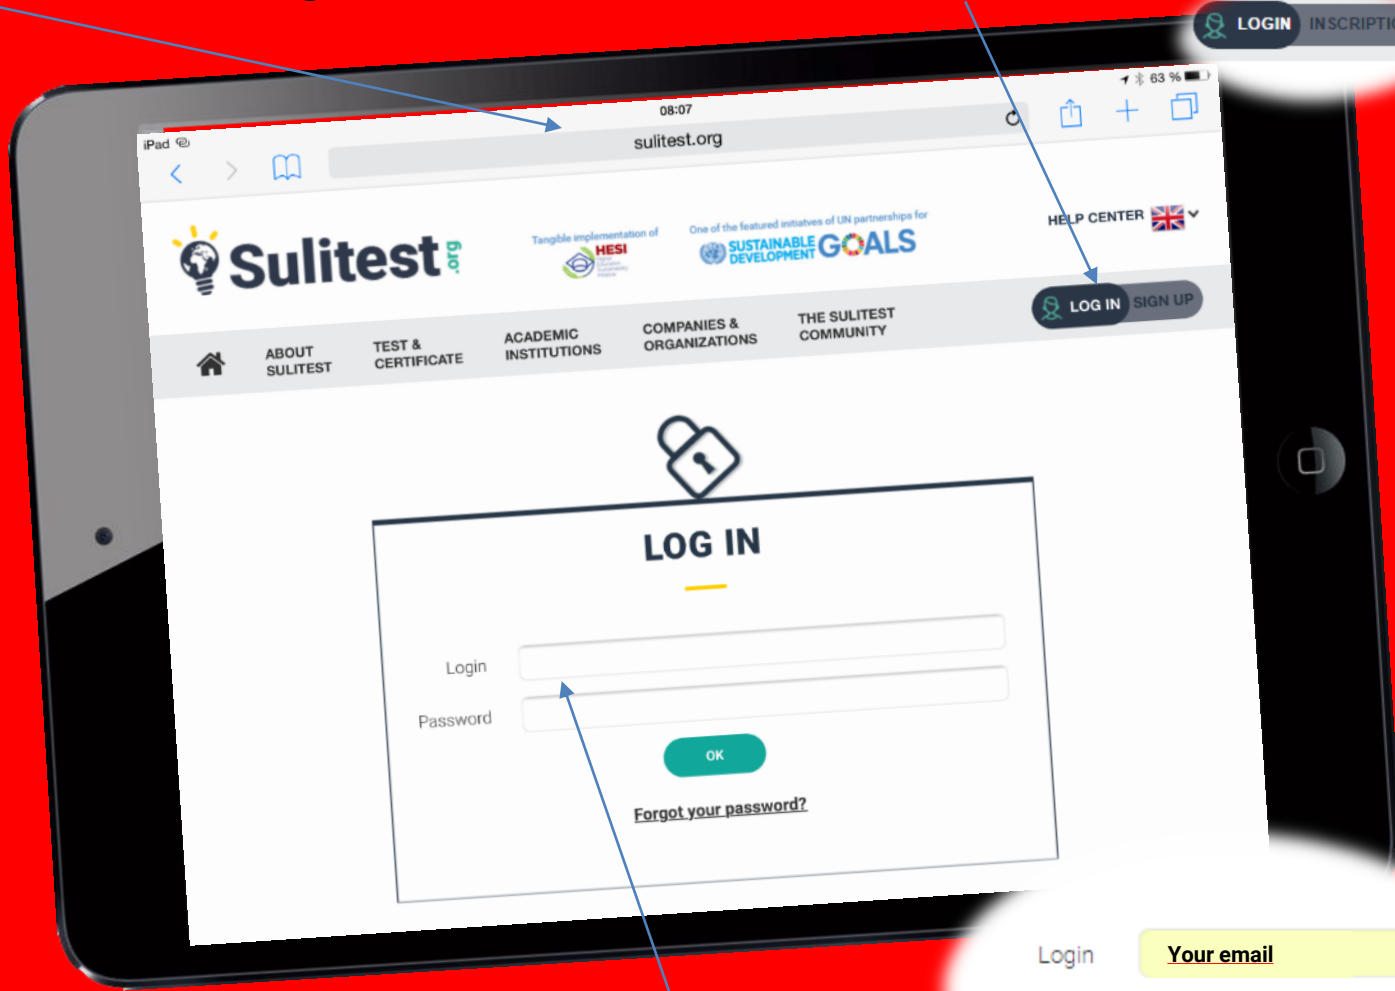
LOGIN INSCRIPTI

iPad
08:07
63 %
sulitest.org

Sulitest .org

Tangible implementation of HESI

One of the featured initiatives of UN partnerships for SUSTAINABLE DEVELOPMENT GOALS

HELP CENTER

LOG IN SIGN UP

ABOUT SULITEST
TEST & CERTIFICATE
ACADEMIC INSTITUTIONS
COMPANIES & ORGANIZATIONS
THE SULITEST COMMUNITY

LOG IN

Login
Password
OK
Forgot your password?

Login
Your email